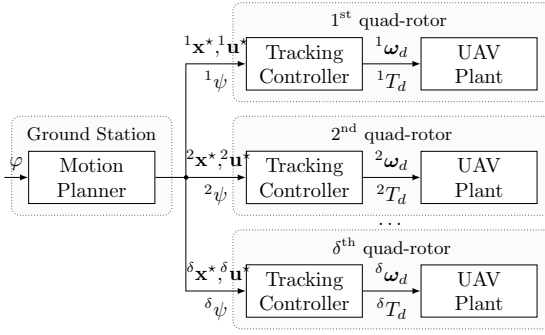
$1^{\text{st}}$ quad-rotor

${}^{1}\mathbf{x}^{\star}, {}^{1}\mathbf{u}^{\star}$

${}^{1}\psi$

Tracking Controller

${}^{1}\boldsymbol{\omega}_d$

${}^{1}T_d$

UAV Plant

Ground Station

$\varphi$

Motion Planner

$2^{\text{nd}}$ quad-rotor

${}^{2}\mathbf{x}^{\star}, {}^{2}\mathbf{u}^{\star}$

${}^{2}\psi$

Tracking Controller

${}^{2}\boldsymbol{\omega}_d$

${}^{2}T_d$

UAV Plant

...

$\delta^{\text{th}}$ quad-rotor

${}^{\delta}\mathbf{x}^{\star}, {}^{\delta}\mathbf{u}^{\star}$

${}^{\delta}\psi$

Tracking Controller

${}^{\delta}\boldsymbol{\omega}_d$

${}^{\delta}T_d$

UAV Plant